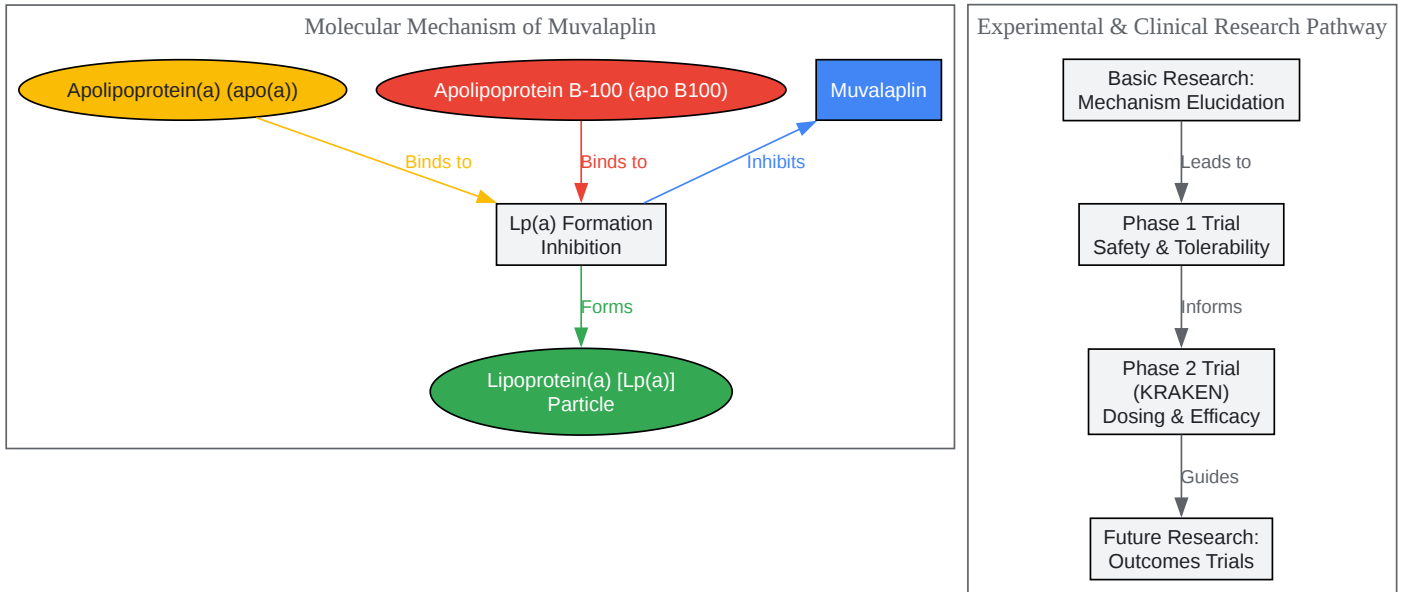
Molecular Mechanism of Muvalaplin

Apolipoprotein(a) (apo(a))

Apolipoprotein B-100 (apo B100)

Muvalaplin

Binds to

Binds to

Inhibits

Lp(a) Formation Inhibition

Forms

Lipoprotein(a) [Lp(a)] Particle

Experimental & Clinical Research Pathway

Basic Research: Mechanism Elucidation

Leads to

Phase 1 Trial Safety & Tolerability

Informs

Phase 2 Trial (KRAKEN) Dosing & Efficacy

Guides

Future Research: Outcomes Trials